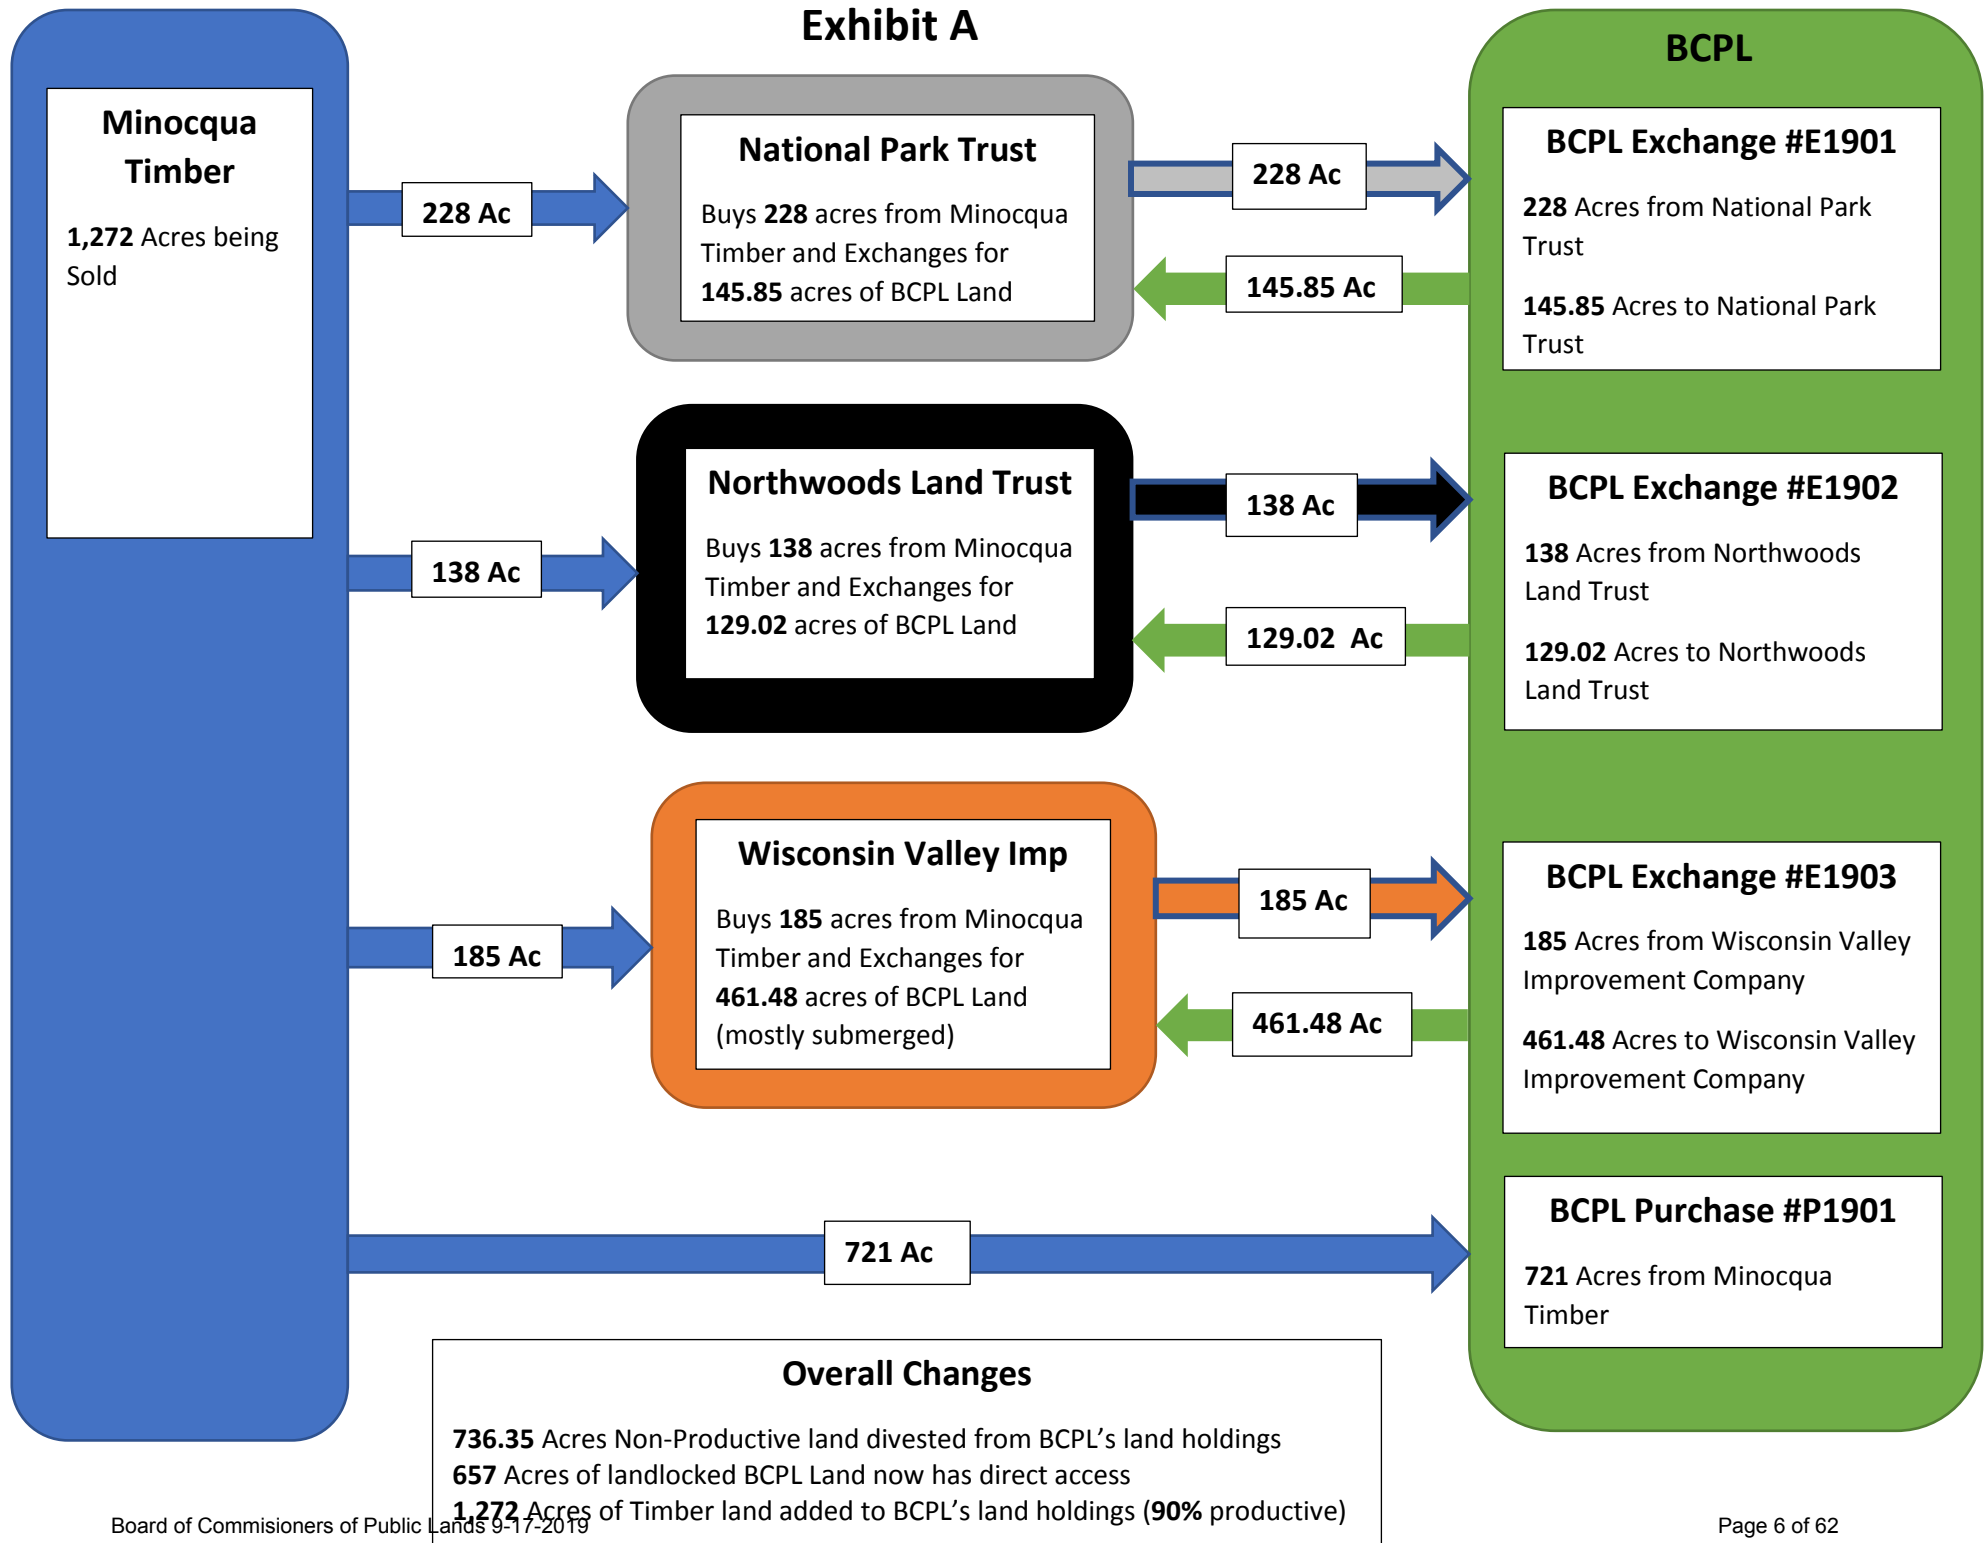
Exhibit A

Minocqua Timber

1,272 Acres being Sold

228 Ac

National Park Trust

Buys 228 acres from Minocqua Timber and Exchanges for 145.85 acres of BCPL Land

228 Ac

145.85 Ac

BCPL

BCPL Exchange #E1901

228 Acres from National Park Trust

145.85 Acres to National Park Trust

138 Ac

Northwoods Land Trust

Buys 138 acres from Minocqua Timber and Exchanges for 129.02 acres of BCPL Land

138 Ac

129.02 Ac

BCPL Exchange #E1902

138 Acres from Northwoods Land Trust

129.02 Acres to Northwoods Land Trust

185 Ac

Wisconsin Valley Imp

Buys 185 acres from Minocqua Timber and Exchanges for 461.48 acres of BCPL Land (mostly submerged)

185 Ac

461.48 Ac

BCPL Exchange #E1903

185 Acres from Wisconsin Valley Improvement Company

461.48 Acres to Wisconsin Valley Improvement Company

721 Ac

BCPL Purchase #P1901

721 Acres from Minocqua Timber

Overall Changes

736.35 Acres Non-Productive land divested from BCPL's land holdings
657 Acres of landlocked BCPL Land now has direct access
1,272 Acres of Timber land added to BCPL's land holdings (90% productive)

Board of Commisioners of Public Lands 9-17-2019

Page 6 of 62